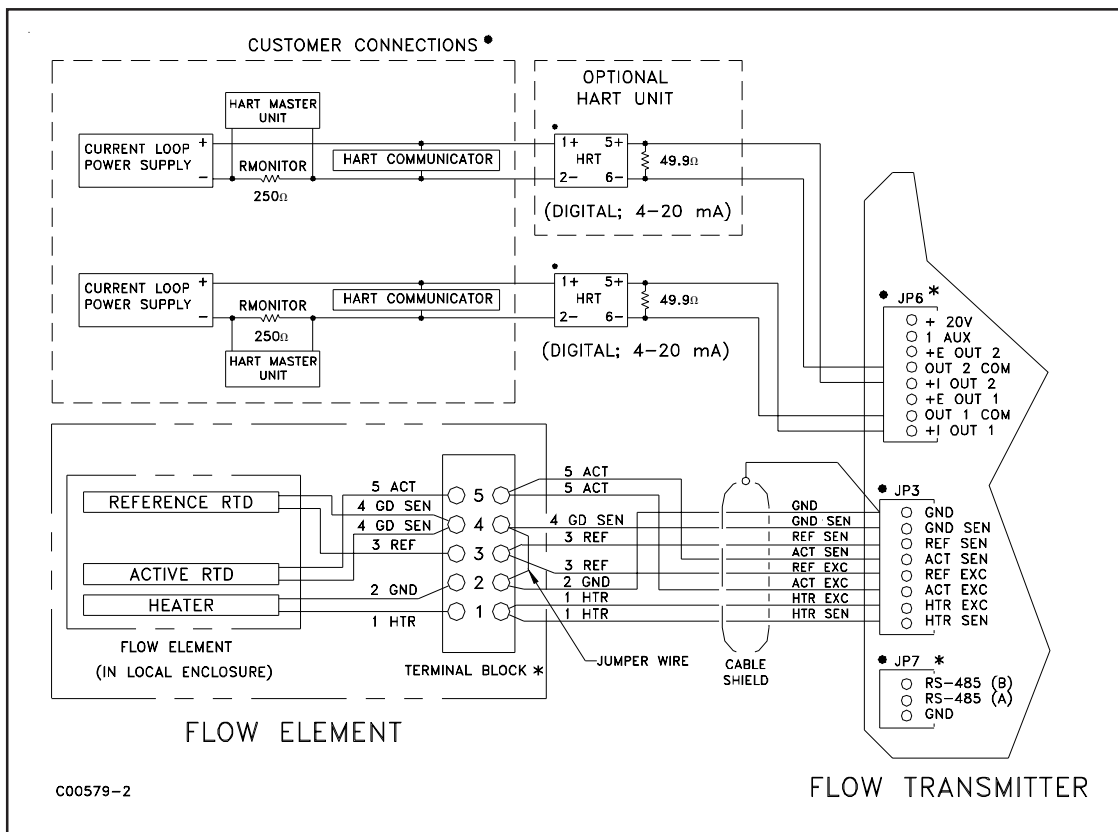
CUSTOMER CONNECTIONS •

OPTIONAL HART UNIT

HART MASTER UNIT

CURRENT LOOP POWER SUPPLY + −

RMONITOR
250Ω

HART COMMUNICATOR

1+ 5+
HRT
2− 6−

49.9Ω

(DIGITAL; 4−20 mA)

CURRENT LOOP POWER SUPPLY + −

RMONITOR
250Ω

HART COMMUNICATOR

HART MASTER UNIT

1+ 5+
HRT
2− 6−

49.9Ω

(DIGITAL; 4−20 mA)

• JP6 *
+ 20V
1 AUX
+E OUT 2
OUT 2 COM
+I OUT 2
+E OUT 1
OUT 1 COM
+I OUT 1

REFERENCE RTD

ACTIVE RTD

HEATER

FLOW ELEMENT
(IN LOCAL ENCLOSURE)

5 ACT
4 GD SEN
4 GD SEN
3 REF
2 GND
1 HTR

5
4
3
2
1

TERMINAL BLOCK *

5 ACT
5 ACT
4 GD SEN
3 REF
3 REF
2 GND
1 HTR
1 HTR

JUMPER WIRE

CABLE SHIELD

GND
GND SEN
REF SEN
ACT SEN
REF EXC
ACT EXC
HTR EXC
HTR SEN

• JP3
GND
GND SEN
REF SEN
ACT SEN
REF EXC
ACT EXC
HTR EXC
HTR SEN

• JP7 *
RS−485 (B)
RS−485 (A)
GND

FLOW ELEMENT

C00579−2

FLOW TRANSMITTER